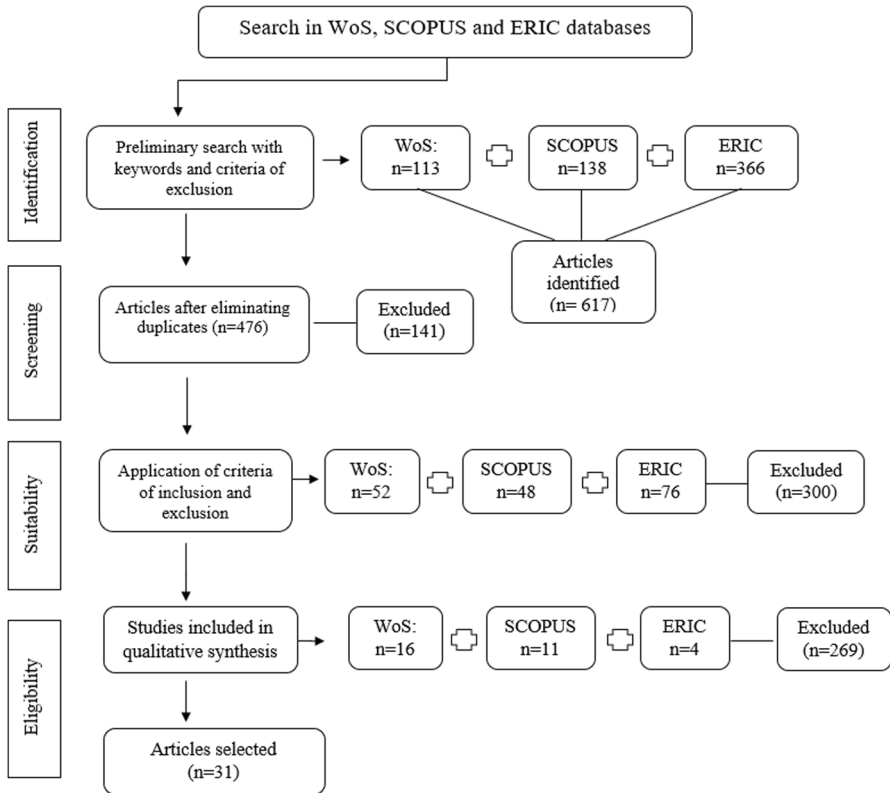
Search in WoS, SCOPUS and ERIC databases

Identification

Preliminary search with keywords and criteria of exclusion

WoS: n=113

SCOPUS n=138

ERIC n=366

Articles identified (n= 617)

Screening

Articles after eliminating duplicates (n=476)

Excluded (n=141)

Suitability

Application of criteria of inclusion and exclusion

WoS: n=52

SCOPUS n=48

ERIC n=76

Excluded (n=300)

Eligibility

Studies included in qualitative synthesis

WoS: n=16

SCOPUS n=11

ERIC n=4

Excluded (n=269)

Articles selected (n=31)